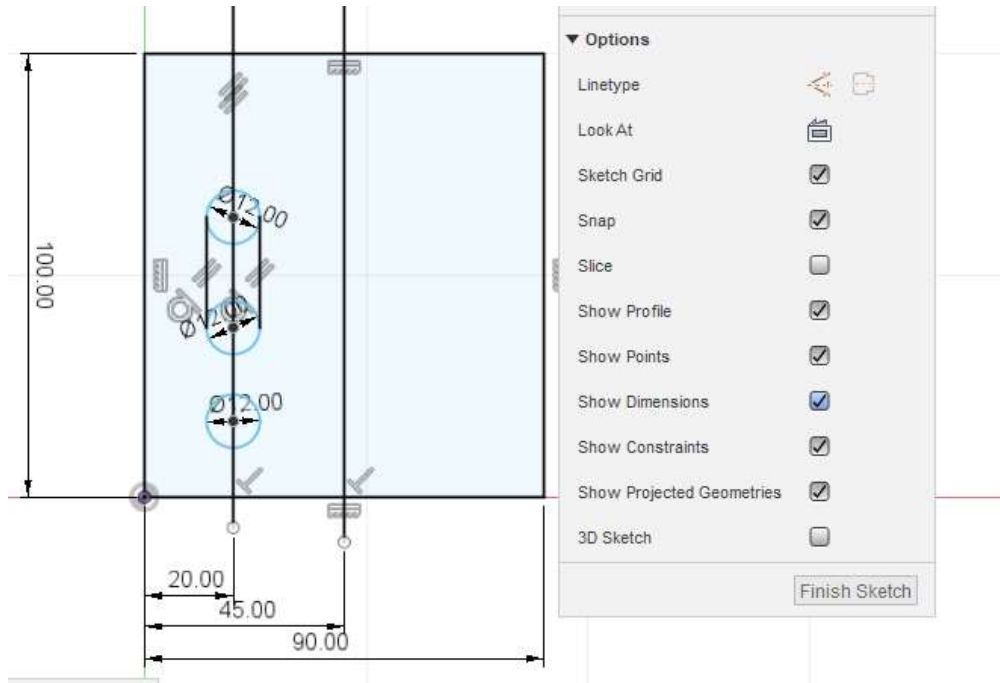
Ø12.00
Ø12.00
Ø12.00
100.00
20.00
45.00
90.00

▼ Options
Linetype
Look At
Sketch Grid
Snap
Slice
Show Profile
Show Points
Show Dimensions
Show Constraints
Show Projected Geometries
3D Sketch
Finish Sketch